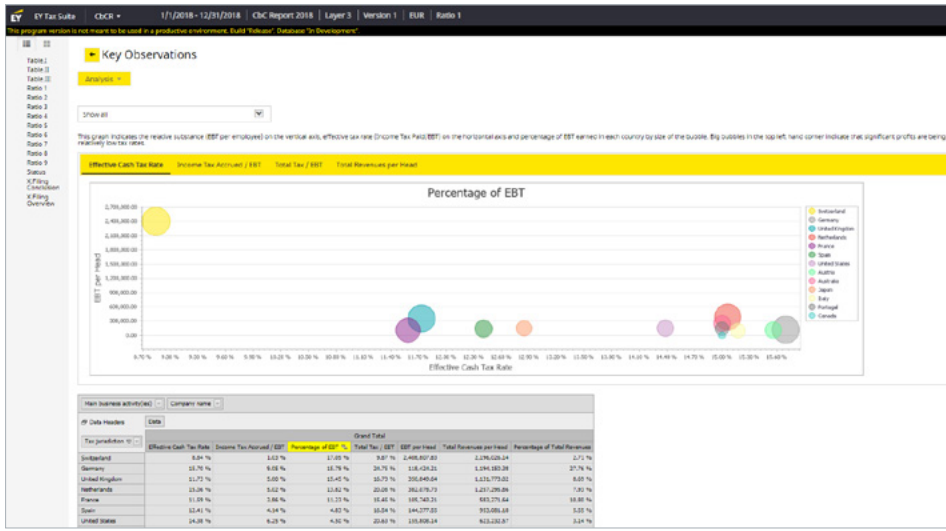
EY Tax Suite | CbCR ▾ | 1/1/2018 - 12/31/2018 | CbC Report 2018 | Layer 3 | Version 1 | EUR | Ratio 1

This program version is not meant to be used in a productive environment. Build "Release". Database "In Development".

Table I
Table II
Table III
Ratio 1
Ratio 2
Ratio 3
Ratio 4
Ratio 5
Ratio 6
Ratio 7
Ratio 8
Ratio 9
Status
X Filing Correlation
X Filing Overview

Key Observations

Analysis ▾

Show all

This graph indicates the relative substance (EBT per employee) on the vertical axis, effective tax rate (Income Tax Paid/EBT) on the horizontal axis and percentage of EBT earned in each country by size of the bubble. Big bubbles in the top left hand corner indicate that significant profits are being relatively low tax rates.

Effective Cash Tax Rate | Income Tax Accrued / EBT | Total Tax / EBT | Total Revenues per Head

Percentage of EBT

2,700,000.00
2,400,000.00
2,100,000.00
1,800,000.00
1,500,000.00
1,200,000.00
900,000.00
600,000.00
300,000.00
0.00

EBT per Head

8.70 % 9.00 % 9.30 % 9.60 % 9.90 % 10.20 % 10.50 % 10.80 % 11.10 % 11.40 % 11.70 % 12.00 % 12.30 % 12.60 % 12.90 % 13.20 % 13.50 % 13.80 % 14.10 % 14.40 % 14.70 % 15.00 % 15.30 % 15.60 %

Effective Cash Tax Rate

Switzerland
Germany
United Kingdom
Netherlands
France
Spain
United States
Austria
Australia
Japan
Italy
Portugal
Canada

Main business activity(ies) | Company name

Data Headers | Data

Tax Jurisdiction

| | Grand Total | | | | | | |
|---|---|---|---|---|---|---|---|
| | Effective Cash Tax Rate | Income Tax Accrued / EBT | Percentage of EBT % | Total Tax / EBT | EBT per Head | Total Revenues per Head | Percentage of Total Revenue |
| Switzerland | 8.84 % | 3.63 % | 17.05 % | 9.87 % | 2,408,807.83 | 3,096,026.24 | 2.71 % |
| Germany | 15.70 % | 9.05 % | 15.78 % | 24.75 % | 118,424.21 | 1,094,180.39 | 27.76 % |
| United Kingdom | 11.72 % | 5.00 % | 15.45 % | 16.73 % | 350,640.04 | 1,616,773.02 | 8.05 % |
| Netherlands | 15.06 % | 5.02 % | 13.82 % | 20.08 % | 382,678.73 | 1,237,290.86 | 7.80 % |
| France | 11.59 % | 3.66 % | 11.25 % | 15.45 % | 168,743.31 | 833,271.84 | 10.80 % |
| Spain | 12.41 % | 4.34 % | 4.82 % | 16.84 % | 144,277.03 | 913,081.18 | 3.55 % |
| United States | 14.38 % | 6.25 % | 4.30 % | 20.63 % | 155,808.24 | 623,232.97 | 3.14 % |